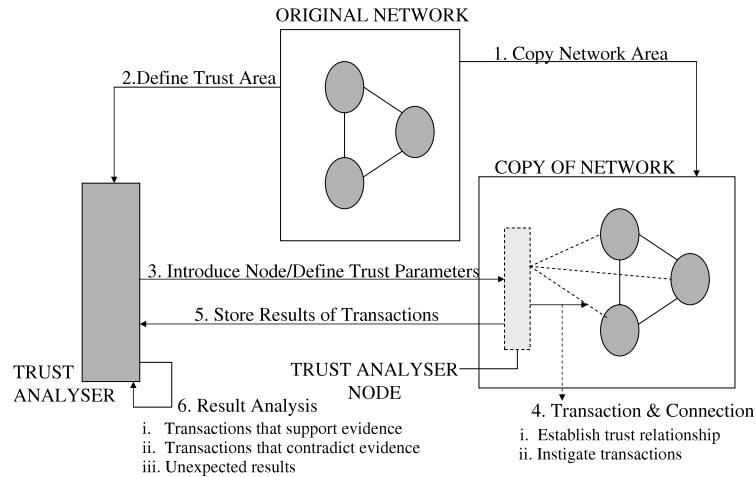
ORIGINAL NETWORK

1. Copy Network Area

2.Define Trust Area

COPY OF NETWORK

3. Introduce Node/Define Trust Parameters

5. Store Results of Transactions

TRUST ANALYSER

TRUST ANALYSER NODE

6. Result Analysis
i. Transactions that support evidence
ii. Transactions that contradict evidence
iii. Unexpected results

4. Transaction & Connection
i. Establish trust relationship
ii. Instigate transactions